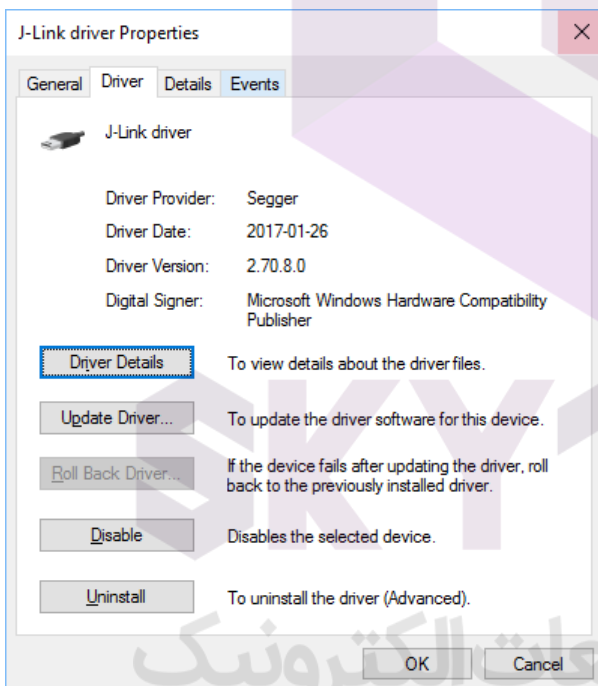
J-Link driver Properties

General Driver Details Events

J-Link driver

Driver Provider: Segger

Driver Date: 2017-01-26

Driver Version: 2.70.8.0

Digital Signer: Microsoft Windows Hardware Compatibility Publisher

Driver Details To view details about the driver files.

Update Driver... To update the driver software for this device.

Roll Back Driver... If the device fails after updating the driver, roll back to the previously installed driver.

Disable Disables the selected device.

Uninstall To uninstall the driver (Advanced).

SKY

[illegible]

OK Cancel